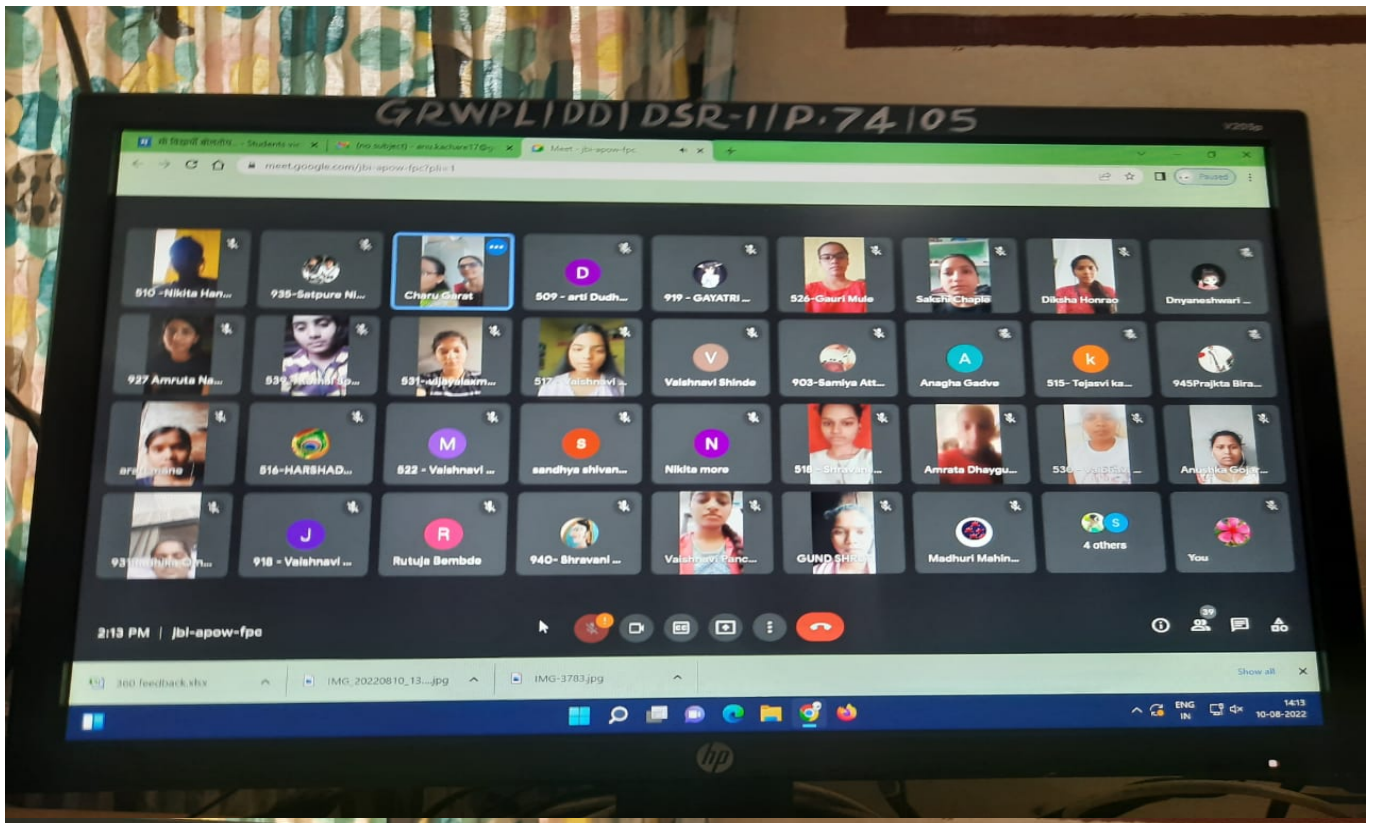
GRWPL/DD/DSR-1/P.74/05

V205p

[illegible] - Students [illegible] ×
(no subject) - arav.kachare17@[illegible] ×
Meet - jbi-apow-fpc ×

meet.google.com/jbi-apow-fpc?pli=1

Paused

510 -Nikita Han...
935-Satpure Ni...
Charu Garat
D
509 - arti Dudh...
919 - GAYATRI ...
526-Gauri Mule
Sakshi Chaple
Diksha Honrao
Dnyaneshwari ...

927 Amruta Na...
53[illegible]
531-Vijayalaxm...
517 - Vaishnavi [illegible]
V
Vaishnavi Shinde
903-Samiya Att...
A
Anagha Gadve
k
515- Tejasvi ka...
945Prajkta Bira...

arati mane
516-HARSHAD...
M
522 - Vaishnavi ...
S
sandhya shivan...
N
Nikita more
518 - Shravani ...
Amrata Dhaygu...
536 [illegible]
Anushka Go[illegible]

931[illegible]
J
918 - Vaishnavi ...
R
Rutuja Bembde
940- Shravani ...
Vaishnavi Panc...
GUND SHR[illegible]
Madhuri Mahin...
S
4 others
You

2:13 PM | jbi-apow-fpc

39

360 feedback.xlsx
IMG_20220810_13....jpg
IMG-3783.jpg
Show all

ENG
IN
14:13
10-08-2022

hp